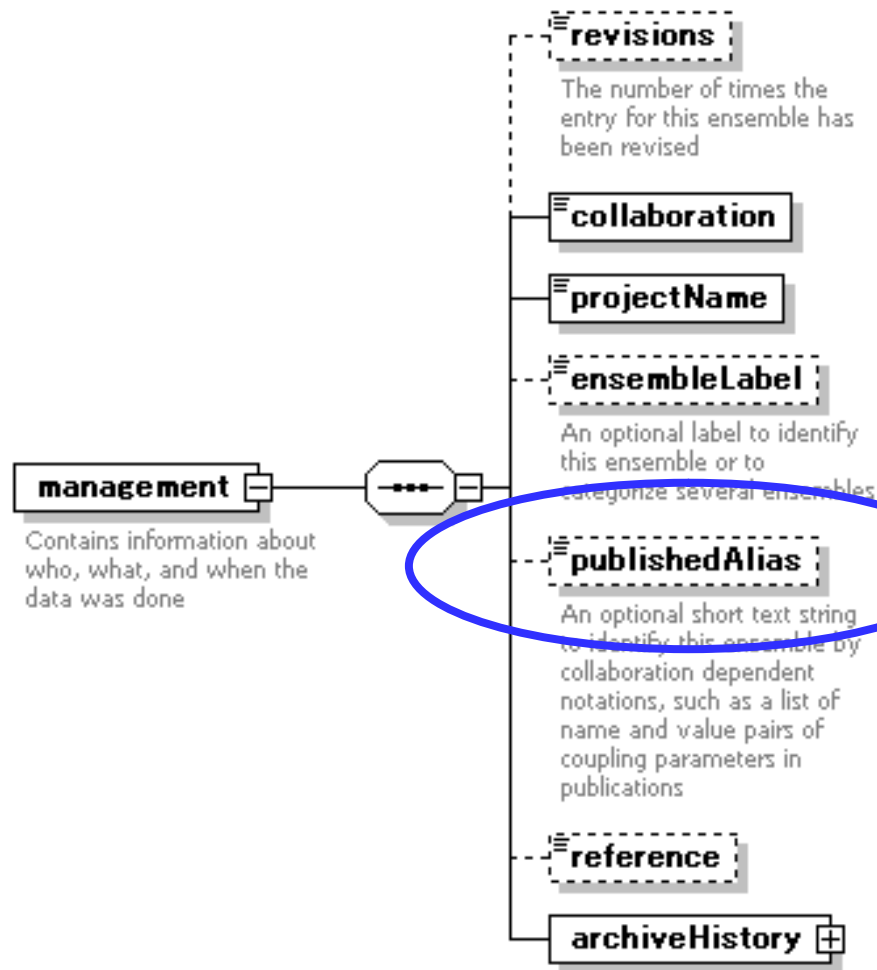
revisions

The number of times the entry for this ensemble has been revised

collaboration

projectName

ensembleLabel

An optional label to identify this ensemble or to categorize several ensembles

management

Contains information about who, what, and when the data was done

publishedAlias

An optional short text string to identify this ensemble by collaboration dependent notations, such as a list of name and value pairs of coupling parameters in publications

reference

archiveHistory